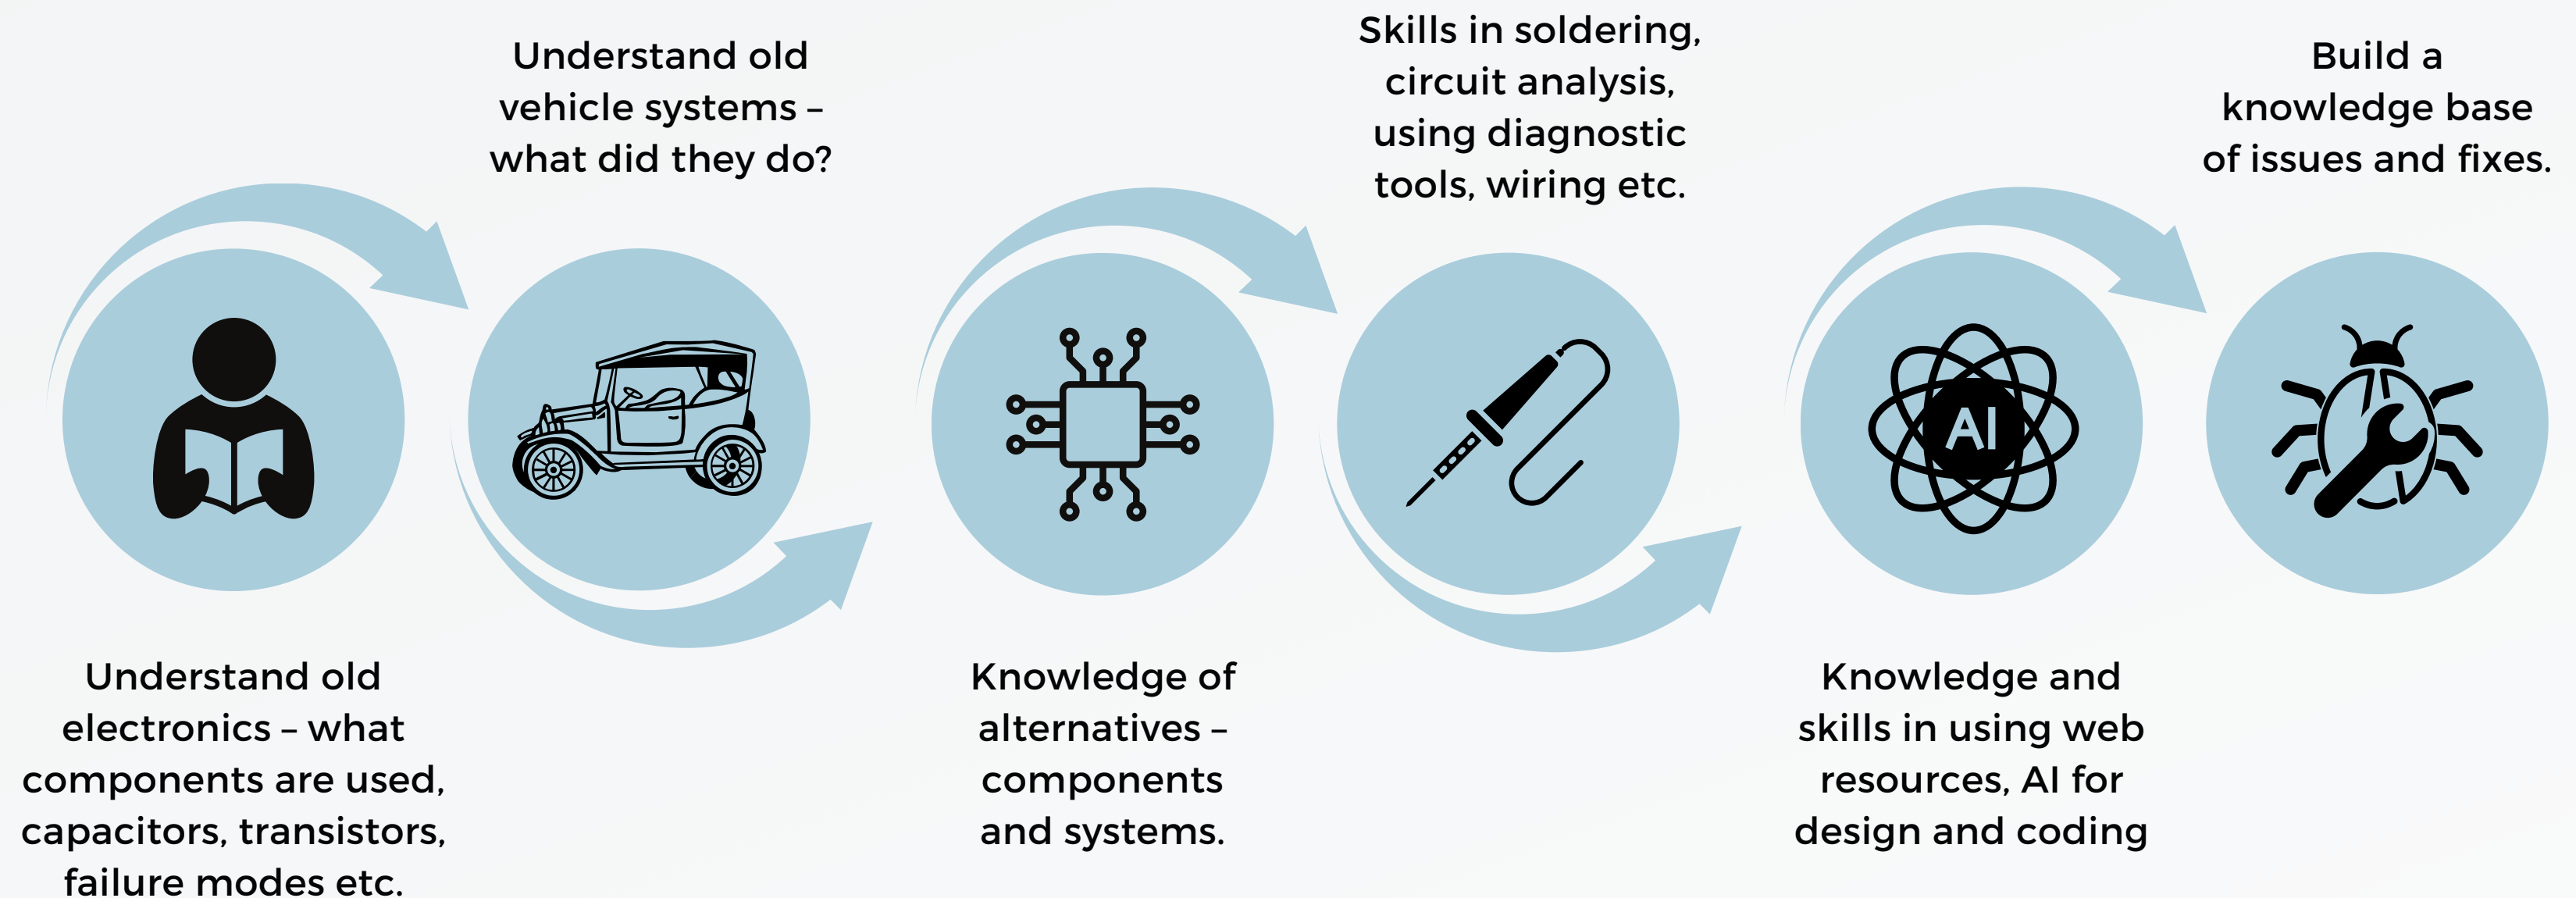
Understand old electronics – what components are used, capacitors, transistors, failure modes etc.

Understand old vehicle systems – what did they do?

Knowledge of alternatives – components and systems.

Skills in soldering, circuit analysis, using diagnostic tools, wiring etc.

AI

Knowledge and skills in using web resources, AI for design and coding

Build a knowledge base of issues and fixes.